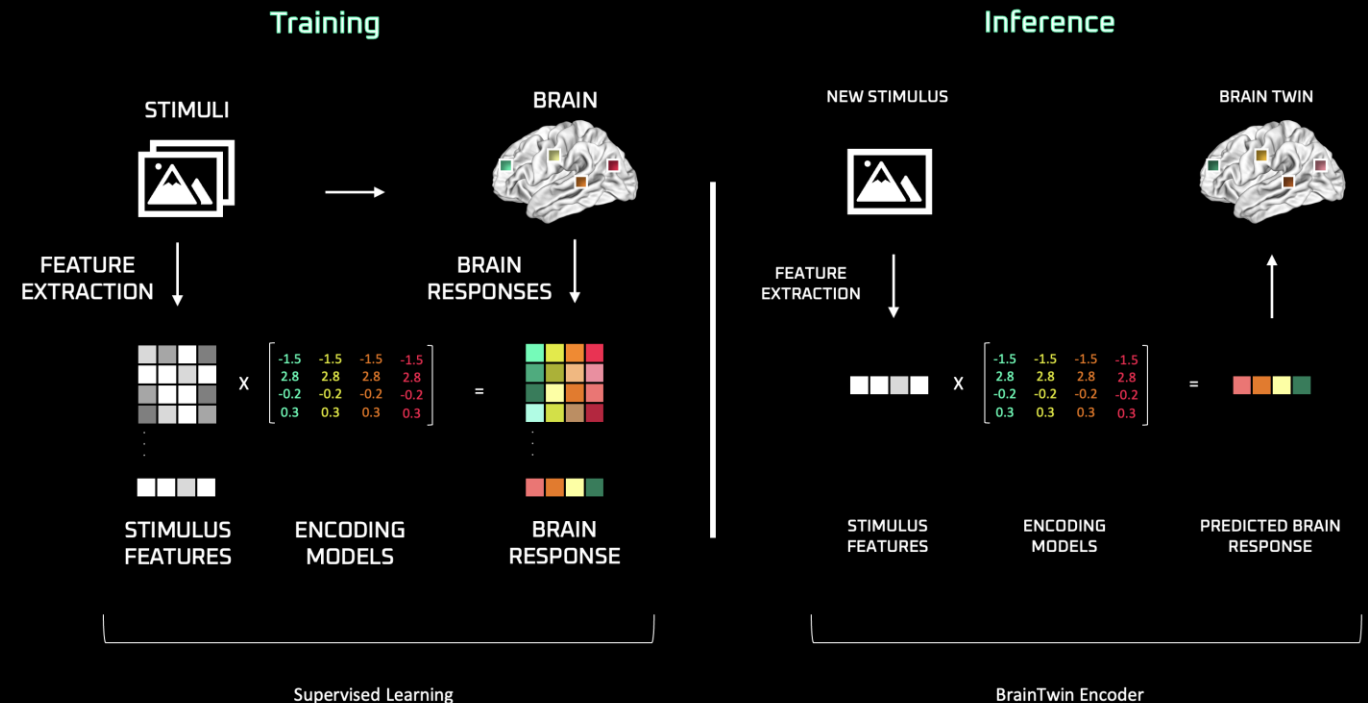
Training

STIMULI

BRAIN

FEATURE EXTRACTION

BRAIN RESPONSES

X

$\begin{bmatrix} -1.5 & -1.5 & -1.5 & -1.5 \\ 2.8 & 2.8 & 2.8 & 2.8 \\ -0.2 & -0.2 & -0.2 & -0.2 \\ 0.3 & 0.3 & 0.3 & 0.3 \end{bmatrix}$

=

STIMULUS FEATURES

ENCODING MODELS

BRAIN RESPONSE

Supervised Learning

Inference

NEW STIMULUS

BRAIN TWIN

FEATURE EXTRACTION

X

$\begin{bmatrix} -1.5 & -1.5 & -1.5 & -1.5 \\ 2.8 & 2.8 & 2.8 & 2.8 \\ -0.2 & -0.2 & -0.2 & -0.2 \\ 0.3 & 0.3 & 0.3 & 0.3 \end{bmatrix}$

=

STIMULUS FEATURES

ENCODING MODELS

PREDICTED BRAIN RESPONSE

BrainTwin Encoder